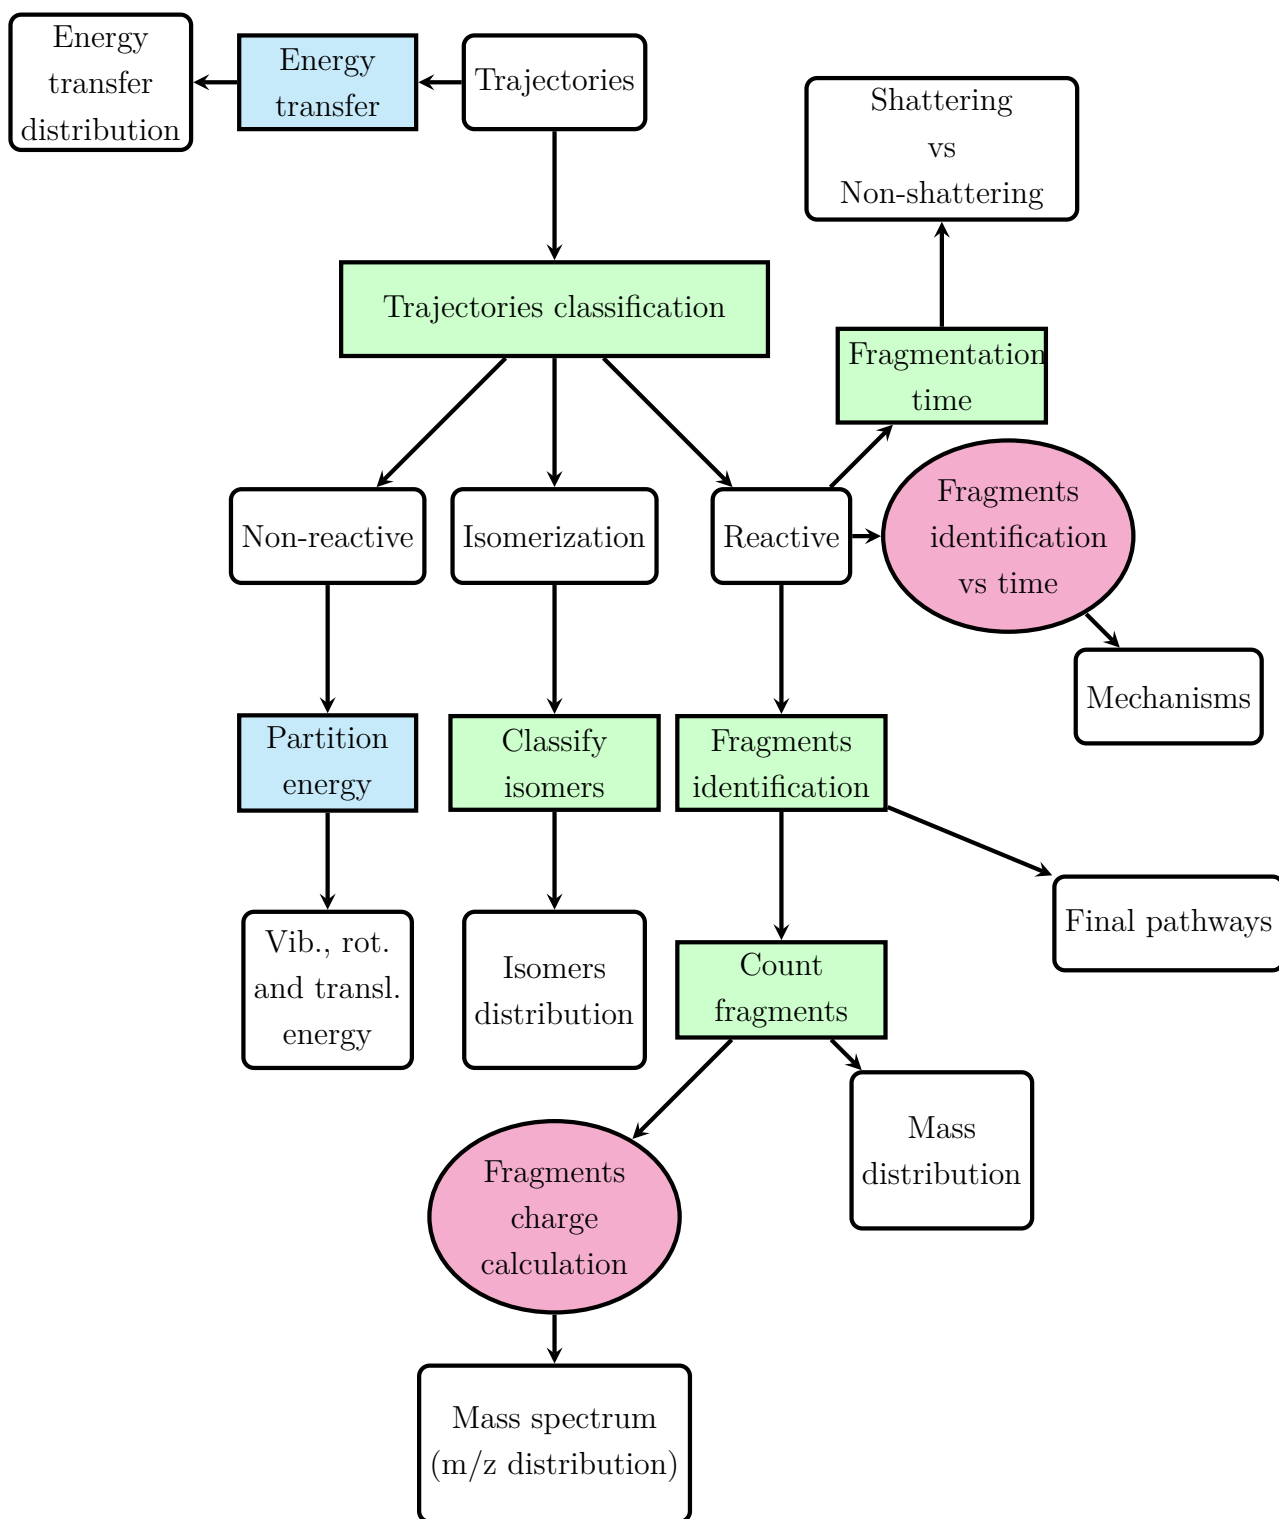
Energy transfer distribution

Energy transfer

Trajectories

Shattering vs Non-shattering

Trajectories classification

Fragmentation time

Non-reactive

Isomerization

Reactive

Fragments identification vs time

Mechanisms

Partition energy

Classify isomers

Fragments identification

Final pathways

Vib., rot. and transl. energy

Isomers distribution

Count fragments

Mass distribution

Fragments charge calculation

Mass spectrum (m/z distribution)